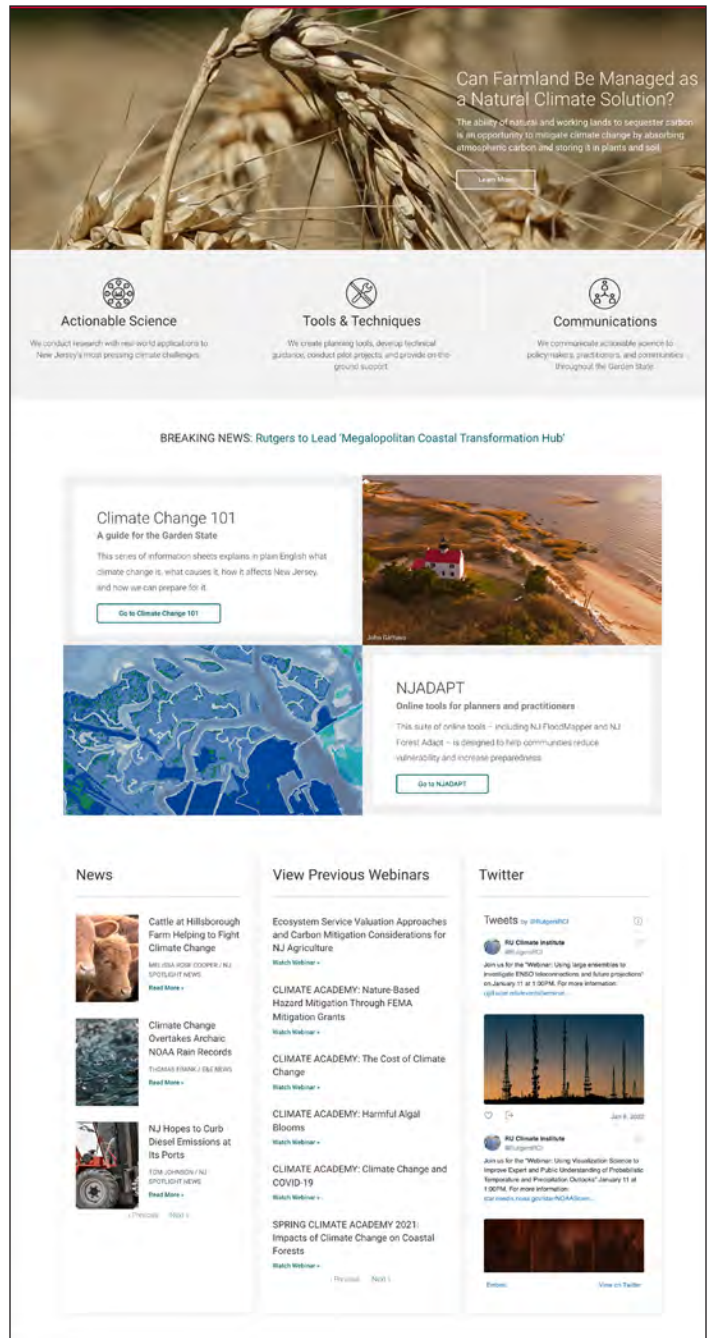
Can Farmland Be Managed as a Natural Climate Solution?

The ability of natural and working lands to sequester carbon is an opportunity to mitigate climate change by absorbing atmospheric carbon and storing it in plants and soil.

Learn More

Actionable Science

We conduct research with real-world applications to New Jersey's most pressing climate challenges.

Tools & Techniques

We create planning tools, develop technical guidance, conduct pilot projects, and provide on-the-ground support.

Communications

We communicate actionable science to policy-makers, practitioners, and communities throughout the Garden State.

BREAKING NEWS: Rutgers to Lead 'Megalopolitan Coastal Transformation Hub'

Climate Change 101

A guide for the Garden State

This series of information sheets explains in plain English what climate change is, what causes it, how it affects New Jersey, and how we can prepare for it.

Go to Climate Change 101

John Gerhaus

NJADAPT

Online tools for planners and practitioners

This suite of online tools – including NJ FloodMapper and NJ Forest Adapt – is designed to help communities reduce vulnerability and increase preparedness.

Go to NJADAPT

News

Cattle at Hillsborough Farm Helping to Fight Climate Change

MELISSA ROSE COOPER / NJ SPOTLIGHT NEWS

Read More »

Climate Change Overtakes Archaic NOAA Rain Records

THOMAS FRANK / E&E NEWS

Read More »

NJ Hopes to Curb Diesel Emissions at Its Ports

TOM JOHNSON / NJ SPOTLIGHT NEWS

Read More »

‹ Previous Next ›

View Previous Webinars

Ecosystem Service Valuation Approaches and Carbon Mitigation Considerations for NJ Agriculture

Watch Webinar »

CLIMATE ACADEMY: Nature-Based Hazard Mitigation Through FEMA Mitigation Grants

Watch Webinar »

CLIMATE ACADEMY: The Cost of Climate Change

Watch Webinar »

CLIMATE ACADEMY: Harmful Algal Blooms

Watch Webinar »

CLIMATE ACADEMY: Climate Change and COVID-19

Watch Webinar »

SPRING CLIMATE ACADEMY 2021: Impacts of Climate Change on Coastal Forests

Watch Webinar »

‹ Previous Next ›

Twitter

Tweets by @RutgersRCI

RU Climate Institute
@RutgersRCI

Join us for the "Webinar: Using large ensembles to investigate ENSO teleconnections and future projections" on January 11 at 1:00PM. For more information: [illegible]

Jan 8, 2022

RU Climate Institute
@RutgersRCI

Join us for the "Webinar: Using Visualization Science to Improve Expert and Public Understanding of Probabilistic Temperature and Precipitation Outlooks" January 11 at 1:00PM. For more information: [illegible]

Embed

View on Twitter